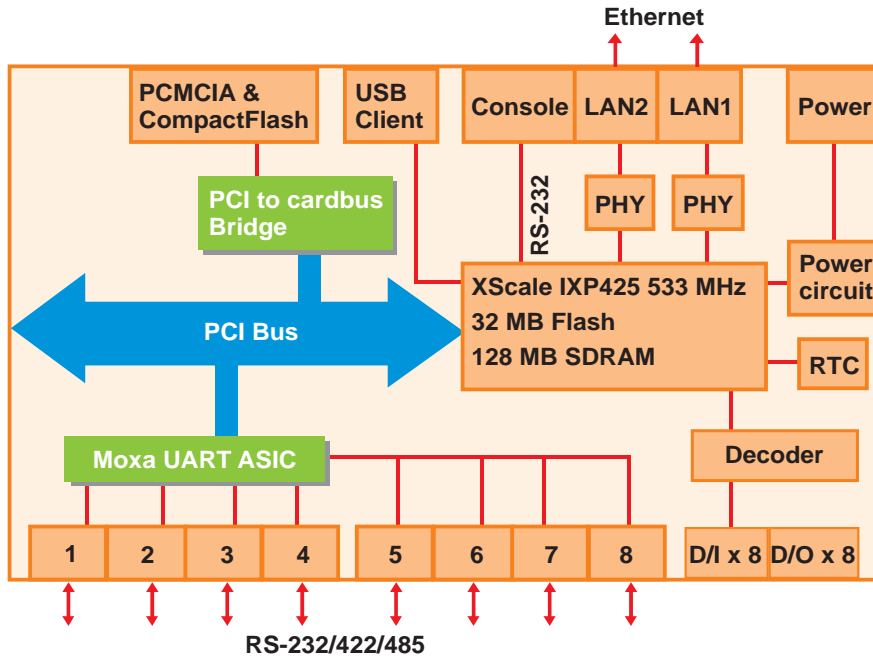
Ethernet

PCMCIA & CompactFlash

USB Client

Console

LAN2

LAN1

Power

PCI to cardbus Bridge

RS-232

PHY

PHY

Power circuit

PCI Bus

XScale IXP425 533 MHz
32 MB Flash
128 MB SDRAM

RTC

Decoder

Moxa UART ASIC

1

2

3

4

5

6

7

8

D/I x 8

D/O x 8

RS-232/422/485